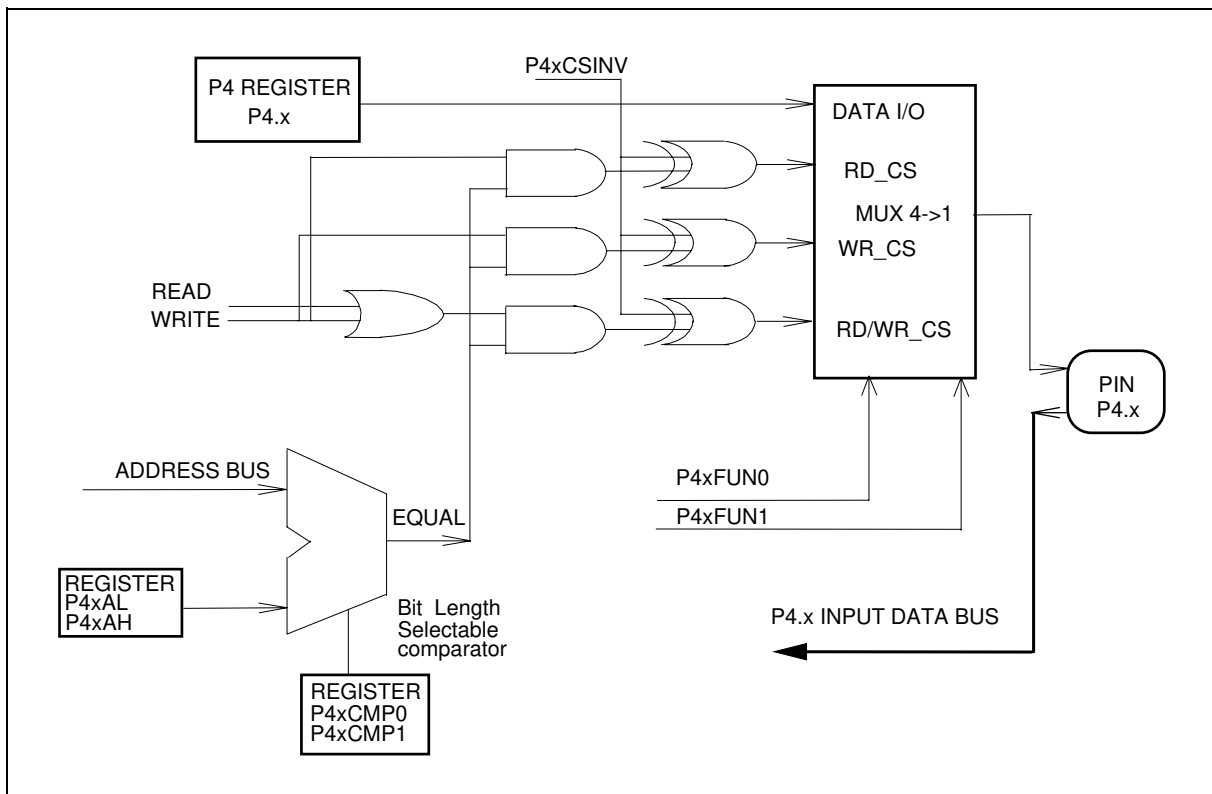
P4 REGISTER
P4.x

P4xCSINV

DATA I/O

RD_CS

MUX 4->1

WR_CS

READ
WRITE

RD/WR_CS

PIN
P4.x

ADDRESS BUS

P4xFUN0

EQUAL

P4xFUN1

REGISTER
P4xAL
P4xAH

Bit Length
Selectable
comparator

P4.x INPUT DATA BUS

REGISTER
P4xCMP0
P4xCMP1